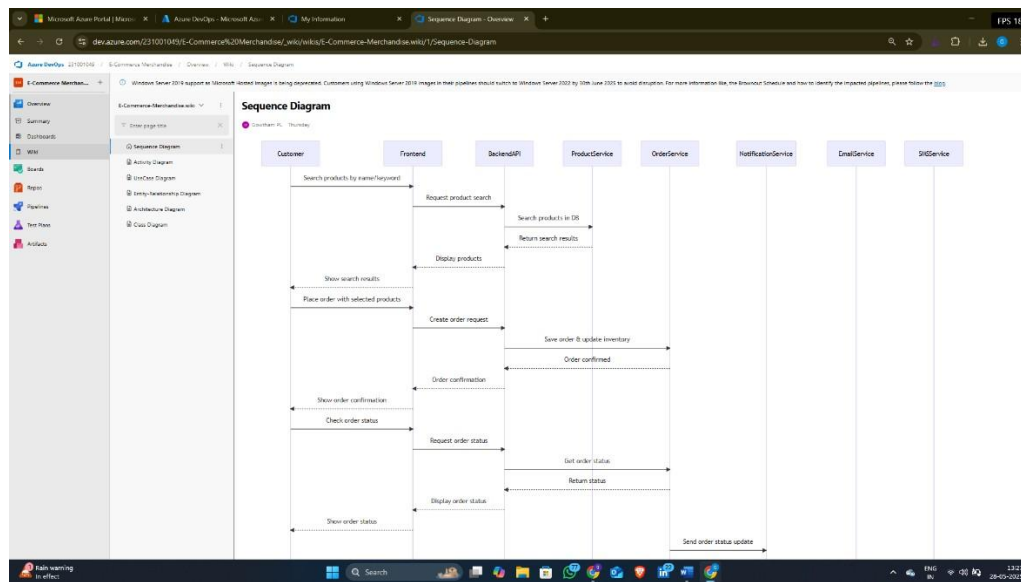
Microsoft Azure Portal | Micros ×
Azure DevOps - Microsoft Azur ×
My Information ×
Sequence Diagram - Overview ×
+
FPS 18

dev.azure.com/231001049/E-Commerce%20Merchandise/_wiki/wikis/E-Commerce-Merchandise.wiki/1/Sequence-Diagram

Azure DevOps 231001049 / E-Commerce Merchandise / Overview / Wiki / Sequence Diagram

E-Commerce Merchan... +

Windows Server 2019 support as Microsoft-Hosted images is being deprecated. Customers using Windows Server 2019 images in their pipelines should switch to Windows Server 2022 by 30th June 2025 to avoid disruption. For more information like, the Brownout Schedule and how to identify the impacted pipelines, please follow the blog

Overview
Summary
Dashboards
Wiki
Boards
Repos
Pipelines
Test Plans
Artifacts

E-Commerce-Merchandise.wiki
Filter page title
Sequence Diagram
Activity Diagram
UseCase Diagram
Entity-Relationship Diagram
Architecture Diagram
Class Diagram

Sequence Diagram
Gowtham N. Thursday

Customer
Frontend
BackendAPI
ProductService
OrderService
NotificationService
EmailService
SMSService

Search products by name/keyword
Request product search
Search products in DB
Return search results
Display products
Show search results
Place order with selected products
Create order request
Save order & update inventory
Order confirmed
Order confirmation
Show order confirmation
Check order status
Request order status
Get order status
Return status
Display order status
Show order status
Send order status update

Rain warning
In effect
Search
ENG IN
13:2
28-05-202